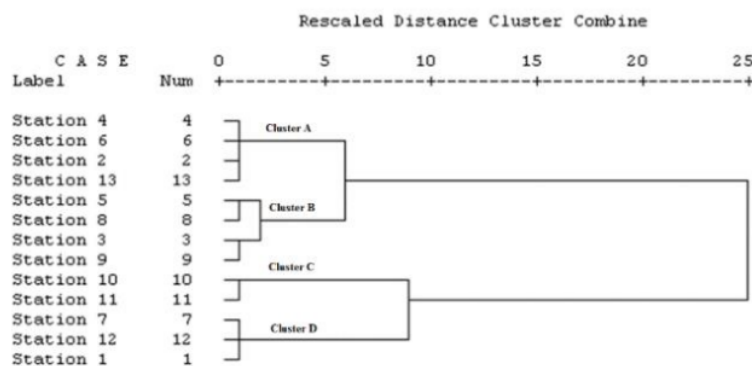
Rescaled Distance Cluster Combine

C A S E
Label Num

0 5 10 15 20 25
+---------+---------+---------+---------+---------+

Station 4 4
Station 6 6
Station 2 2
Station 13 13
Station 5 5
Station 8 8
Station 3 3
Station 9 9
Station 10 10
Station 11 11
Station 7 7
Station 12 12
Station 1 1

Cluster A
Cluster B
Cluster C
Cluster D